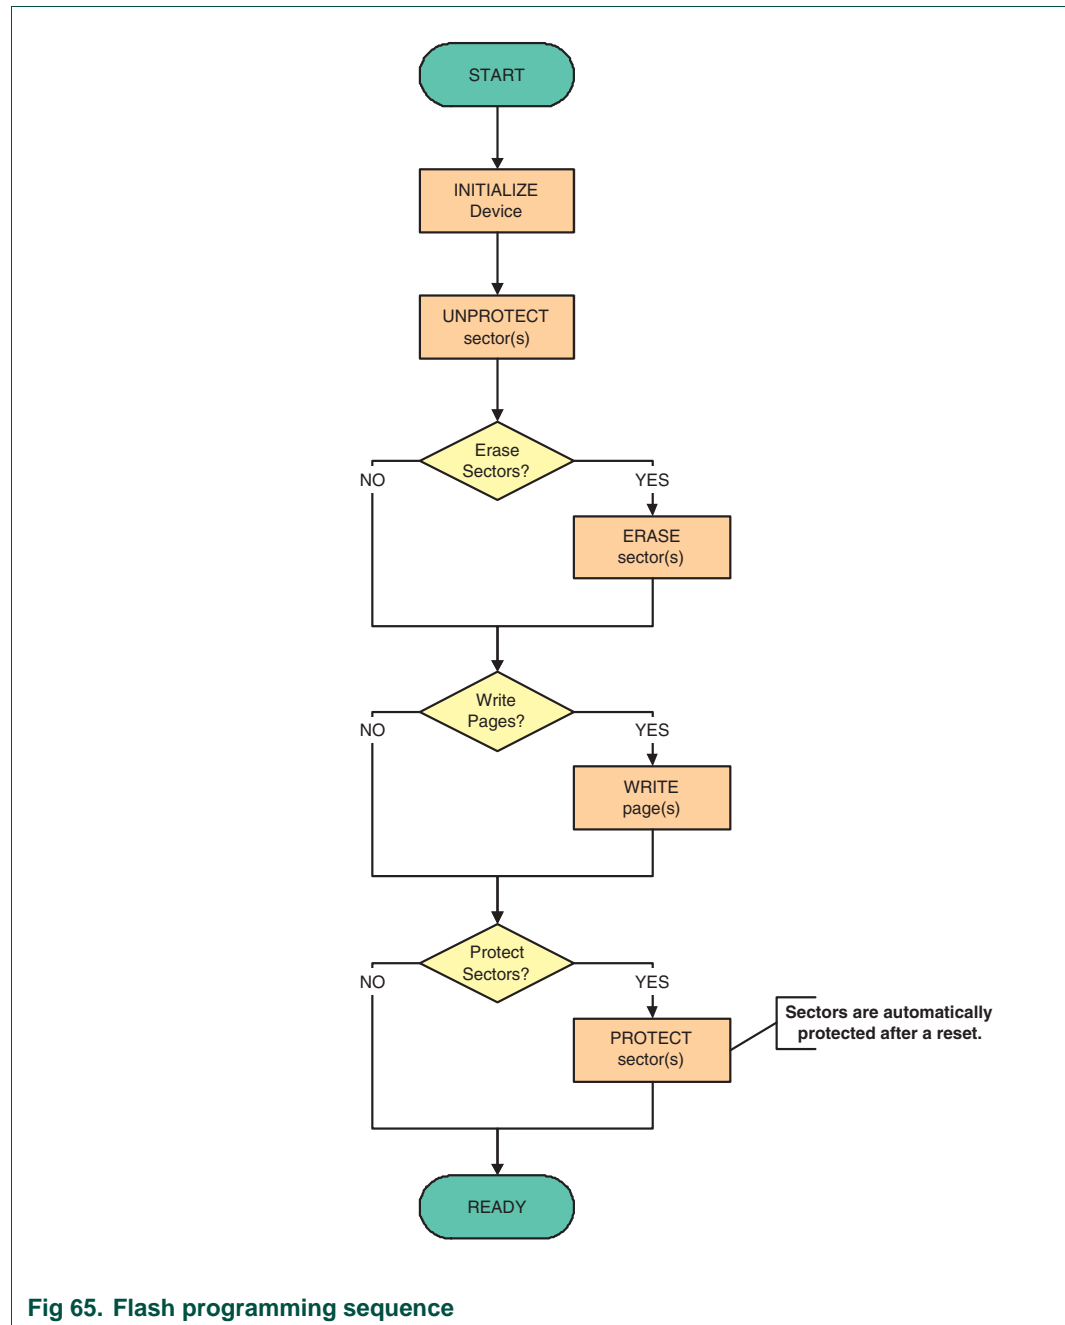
START

INITIALIZE
Device

UNPROTECT
sector(s)

Erase
Sectors?

NO

YES

ERASE
sector(s)

Write
Pages?

NO

YES

WRITE
page(s)

Protect
Sectors?

NO

YES

PROTECT
sector(s)

Sectors are automatically protected after a reset.

READY

Fig 65. Flash programming sequence